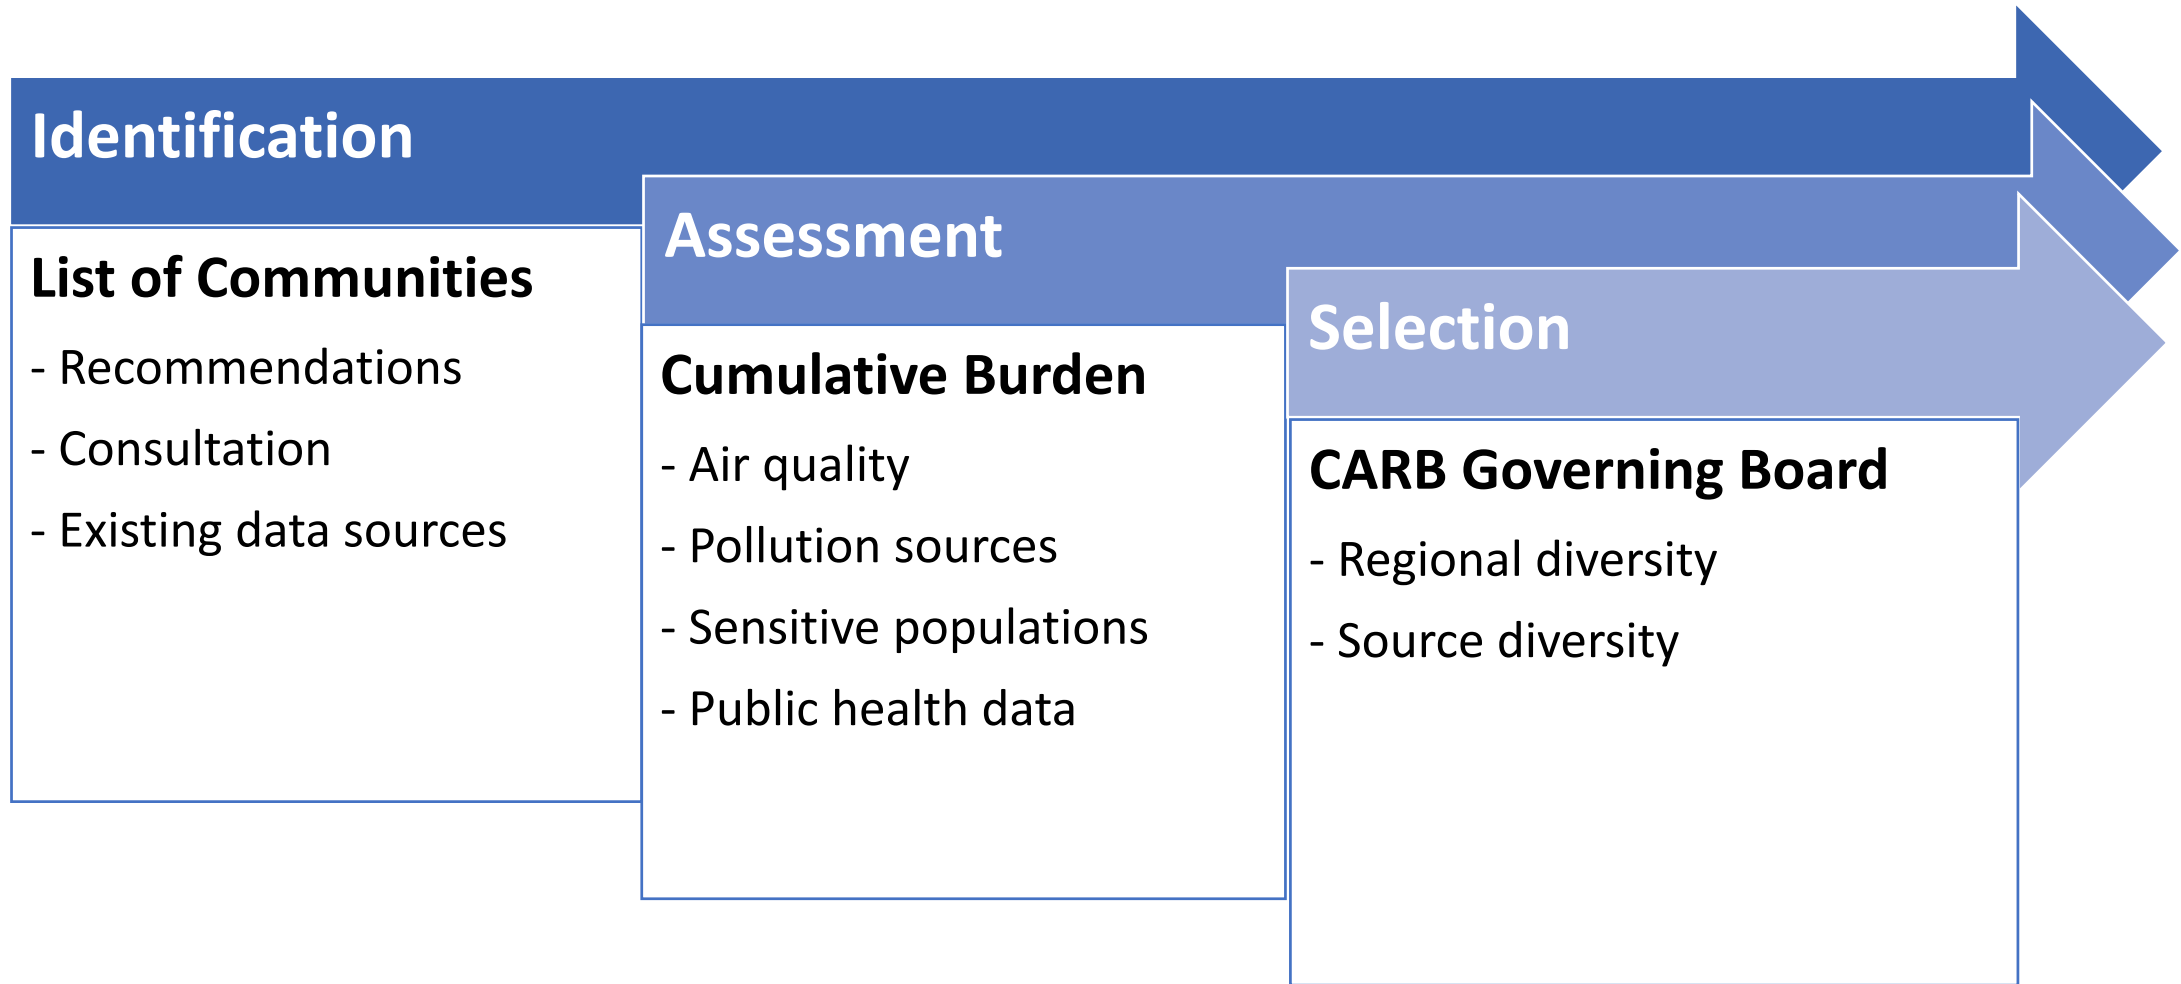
Identification

List of Communities

- Recommendations

- Consultation

- Existing data sources

Assessment

Cumulative Burden

- Air quality

- Pollution sources

- Sensitive populations

- Public health data

Selection

CARB Governing Board

- Regional diversity

- Source diversity